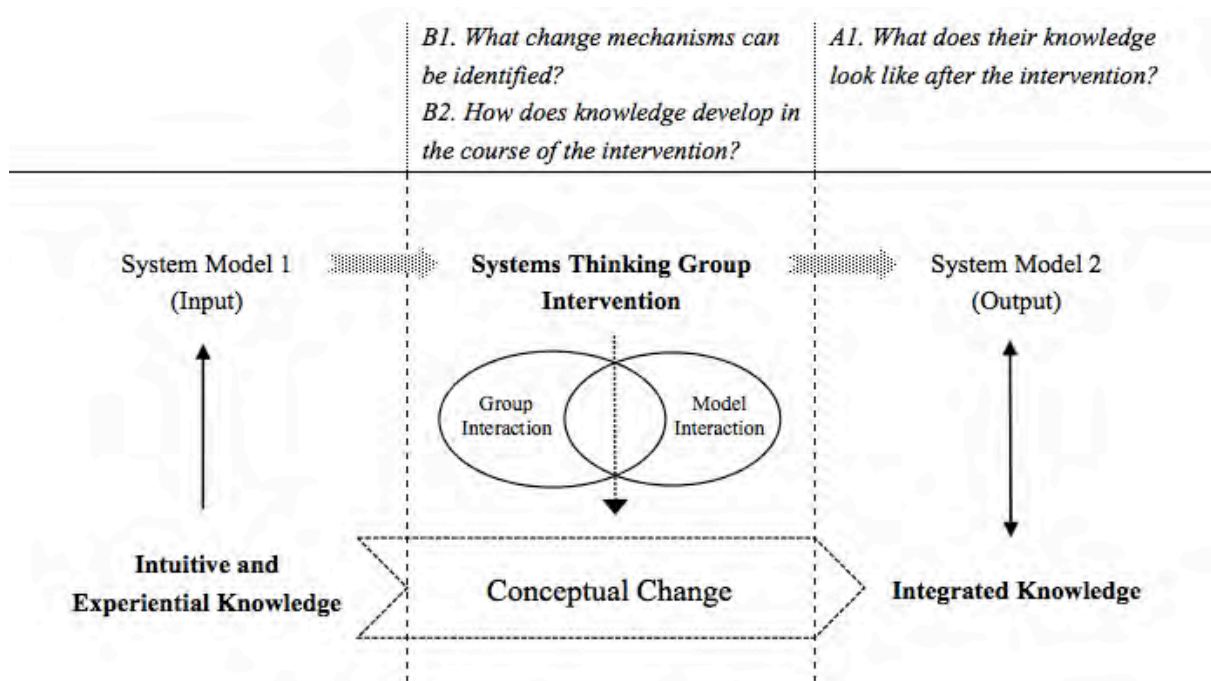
B1. What change mechanisms can be identified?
B2. How does knowledge develop in the course of the intervention?

A1. What does their knowledge look like after the intervention?

System Model 1
(Input)

**Systems Thinking Group Intervention**

System Model 2
(Output)

Group Interaction

Model Interaction

**Intuitive and Experiential Knowledge**

Conceptual Change

**Integrated Knowledge**